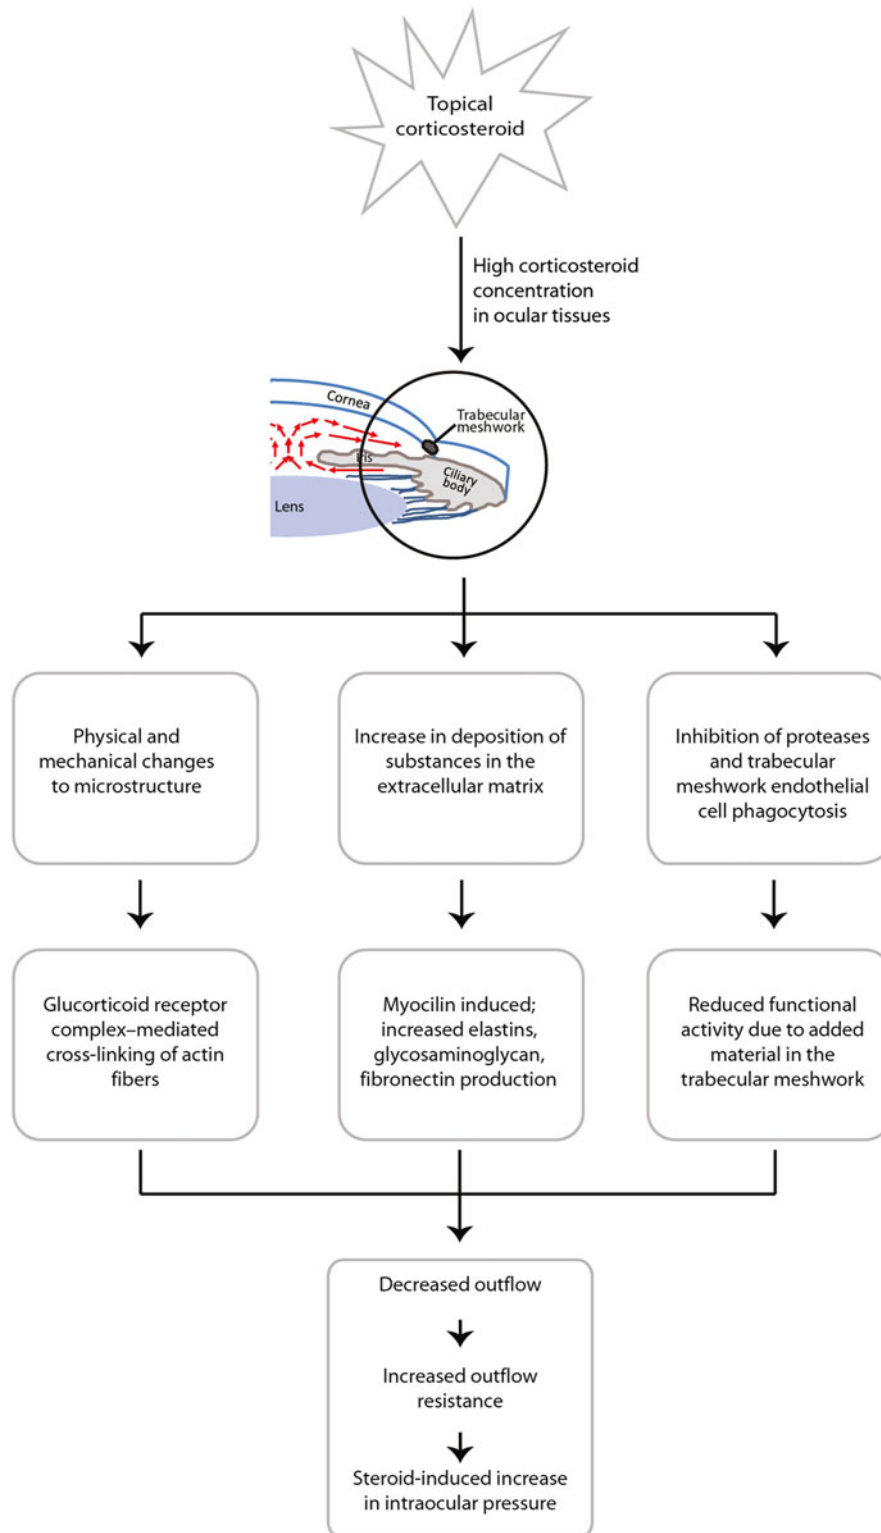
Topical corticosteroid

High corticosteroid concentration in ocular tissues

Cornea

Trabecular meshwork

Iris

Ciliary body

Lens

Physical and mechanical changes to microstructure

Increase in deposition of substances in the extracellular matrix

Inhibition of proteases and trabecular meshwork endothelial cell phagocytosis

Glucorticoid receptor complex–mediated cross-linking of actin fibers

Myocilin induced; increased elastins, glycosaminoglycan, fibronectin production

Reduced functional activity due to added material in the trabecular meshwork

Decreased outflow

Increased outflow resistance

Steroid-induced increase in intraocular pressure